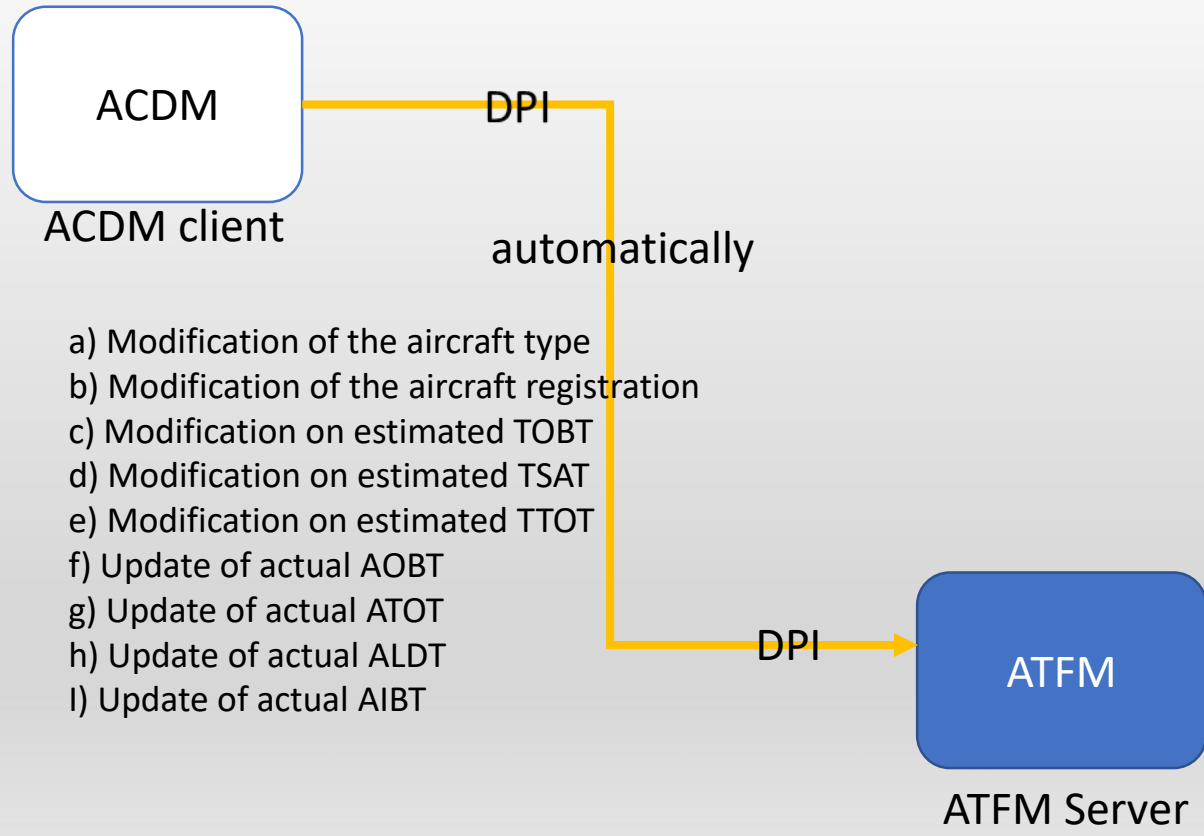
ACDM

ACDM client

DPI

automatically

a) Modification of the aircraft type
b) Modification of the aircraft registration
c) Modification on estimated TOBT
d) Modification on estimated TSAT
e) Modification on estimated TTOT
f) Update of actual AOBT
g) Update of actual ATOT
h) Update of actual ALDT
I) Update of actual AIBT

DPI

ATFM

ATFM Server